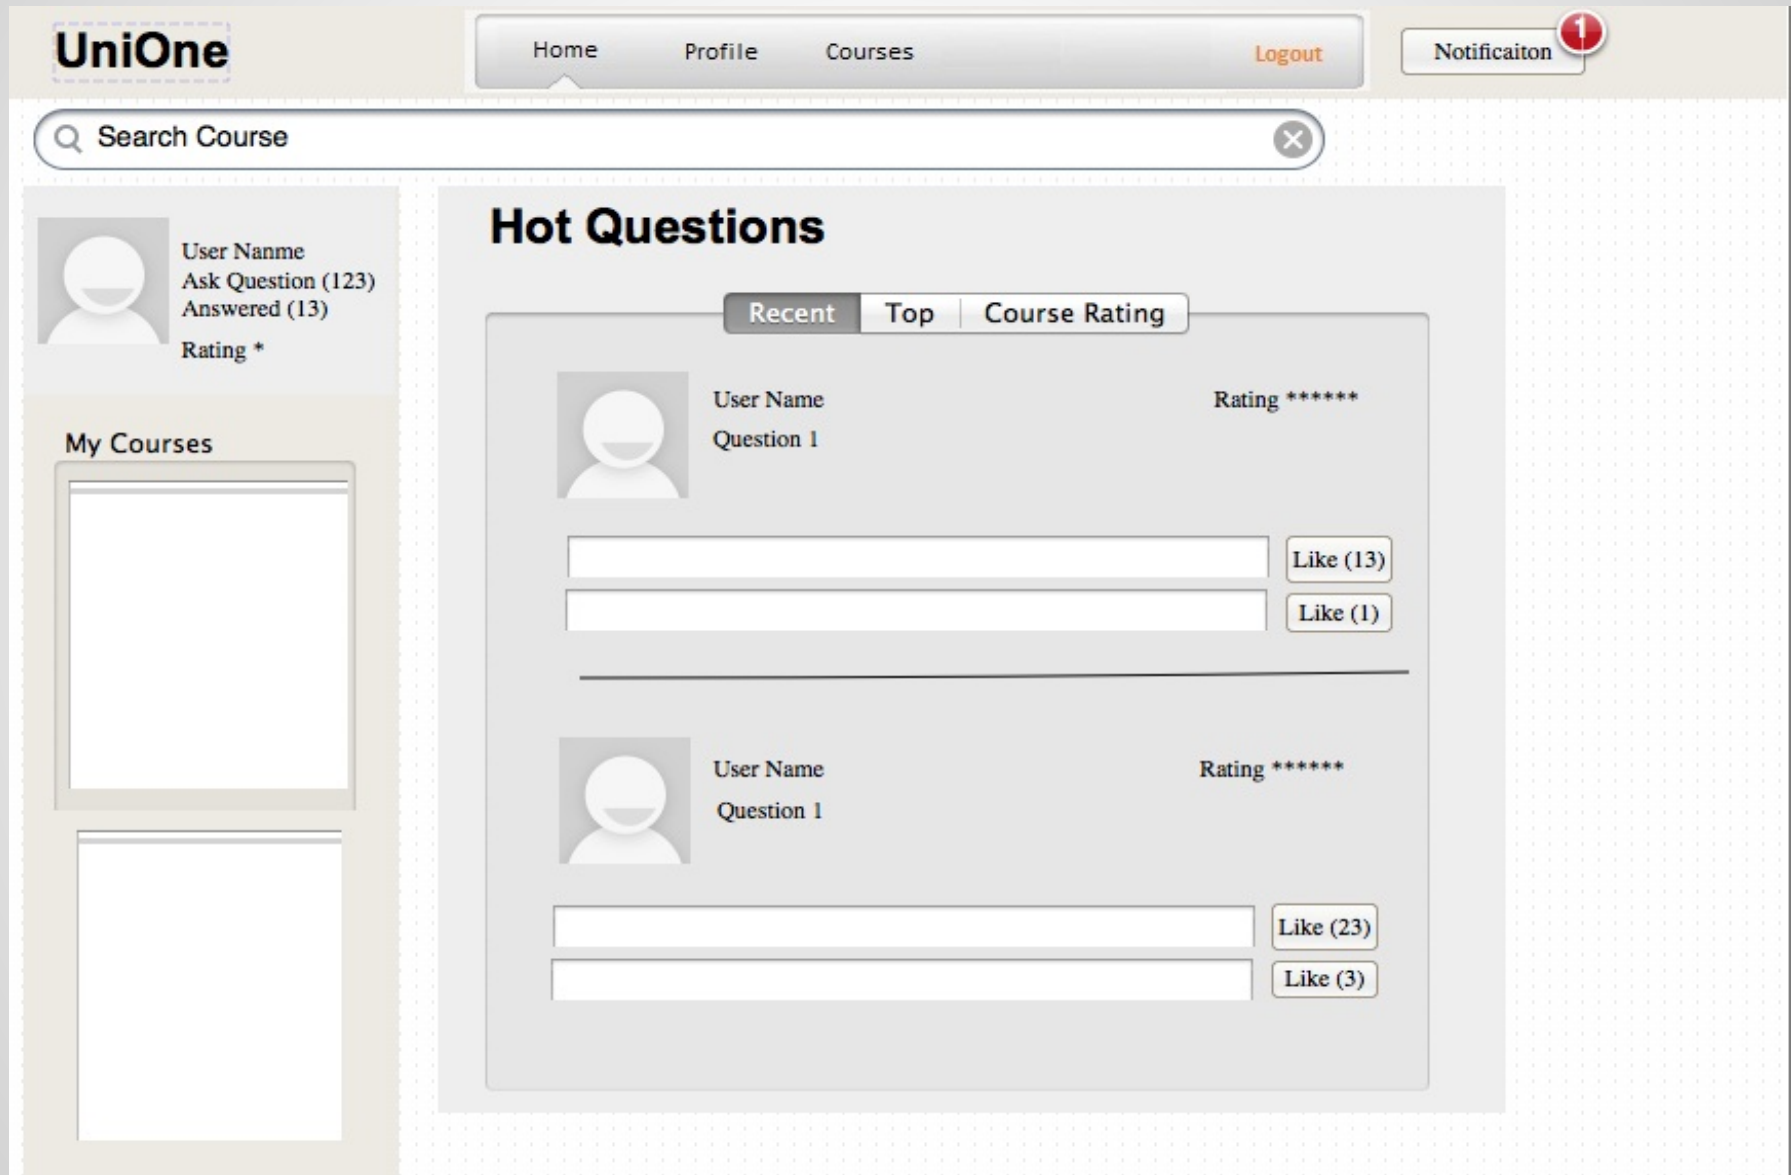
UniOne

Home Profile Courses Logout

Notificaiton 1

Search Course

User Nanme
Ask Question (123)
Answered (13)
Rating *

My Courses

Hot Questions

Recent | Top | Course Rating

User Name
Question 1
Rating ******

Like (13)
Like (1)

User Name
Question 1
Rating ******

Like (23)
Like (3)